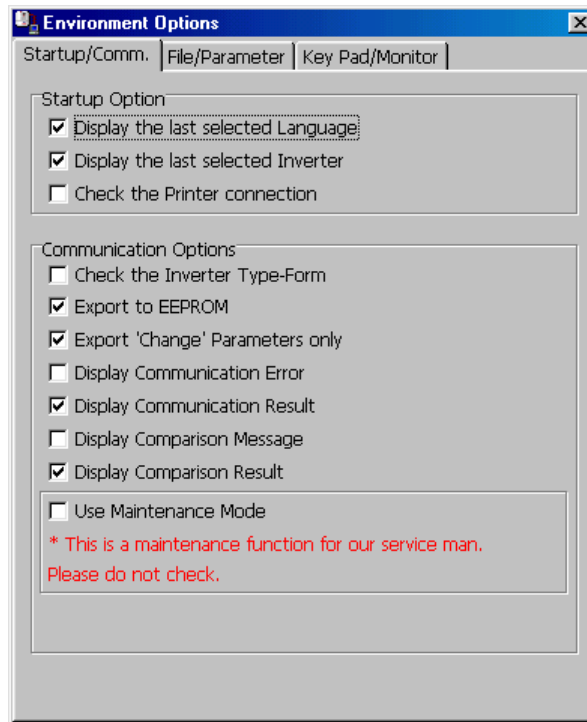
Environment Options

Startup/Comm. | File/Parameter | Key Pad/Monitor

Startup Option

☑ Display the last selected Language

☑ Display the last selected Inverter

☐ Check the Printer connection

Communication Options

☐ Check the Inverter Type-Form

☑ Export to EEPROM

☑ Export 'Change' Parameters only

☐ Display Communication Error

☑ Display Communication Result

☐ Display Comparison Message

☑ Display Comparison Result

☐ Use Maintenance Mode

* This is a maintenance function for our service man.
Please do not check.